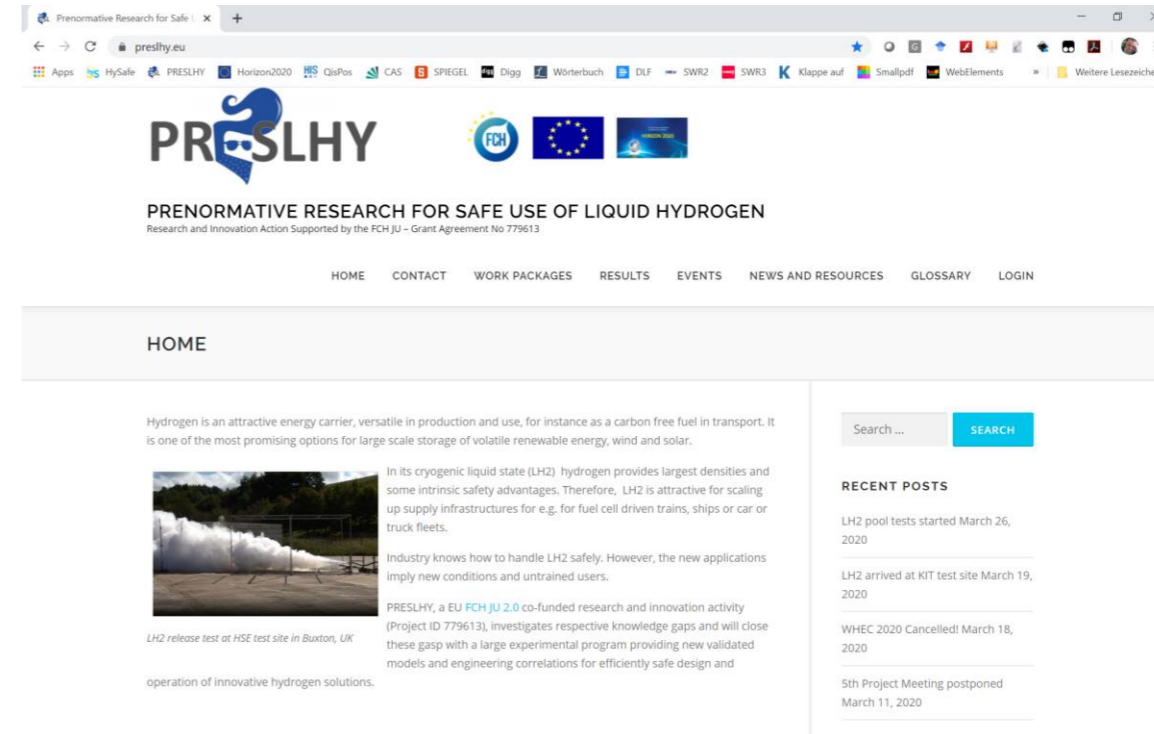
Prenormative Research for Safe ×
+

preslhy.eu

Apps HySafe PRESLHY Horizon2020 QisPos CAS SPIEGEL Digg Wörterbuch DLF SWR2 SWR3 Klappe auf Smallpdf WebElements » Weitere Lesezeiche

PRESLHY

FCH

PRENORMATIVE RESEARCH FOR SAFE USE OF LIQUID HYDROGEN
Research and Innovation Action Supported by the FCH JU – Grant Agreement No 779613

HOME CONTACT WORK PACKAGES RESULTS EVENTS NEWS AND RESOURCES GLOSSARY LOGIN

HOME

Hydrogen is an attractive energy carrier, versatile in production and use, for instance as a carbon free fuel in transport. It is one of the most promising options for large scale storage of volatile renewable energy, wind and solar.

In its cryogenic liquid state (LH2) hydrogen provides largest densities and some intrinsic safety advantages. Therefore, LH2 is attractive for scaling up supply infrastructures for e.g. for fuel cell driven trains, ships or car or truck fleets.

Industry knows how to handle LH2 safely. However, the new applications imply new conditions and untrained users.

PRESLHY, a EU FCH JU 2.0 co-funded research and innovation activity (Project ID 779613), investigates respective knowledge gaps and will close these gasp with a large experimental program providing new validated models and engineering correlations for efficiently safe design and operation of innovative hydrogen solutions.

LH2 release test at HSE test site in Buxton, UK

Search ...
SEARCH

RECENT POSTS

LH2 pool tests started March 26, 2020

LH2 arrived at KIT test site March 19, 2020

WHEC 2020 Cancelled! March 18, 2020

5th Project Meeting postponed March 11, 2020